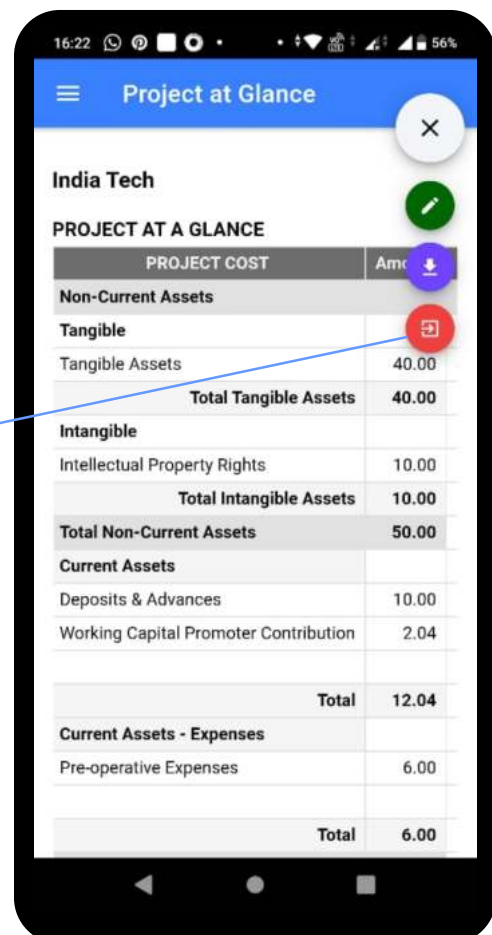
16:22 56%

Project at Glance

India Tech

PROJECT AT A GLANCE

| PROJECT COST | Am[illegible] |
|---|---|
| Non-Current Assets | |
| Tangible | |
| Tangible Assets | 40.00 |
| Total Tangible Assets | 40.00 |
| Intangible | |
| Intellectual Property Rights | 10.00 |
| Total Intangible Assets | 10.00 |
| Total Non-Current Assets | 50.00 |
| Current Assets | |
| Deposits & Advances | 10.00 |
| Working Capital Promoter Contribution | 2.04 |
| | |
| Total | 12.04 |
| Current Assets - Expenses | |
| Pre-operative Expenses | 6.00 |
| | |
| Total | 6.00 |